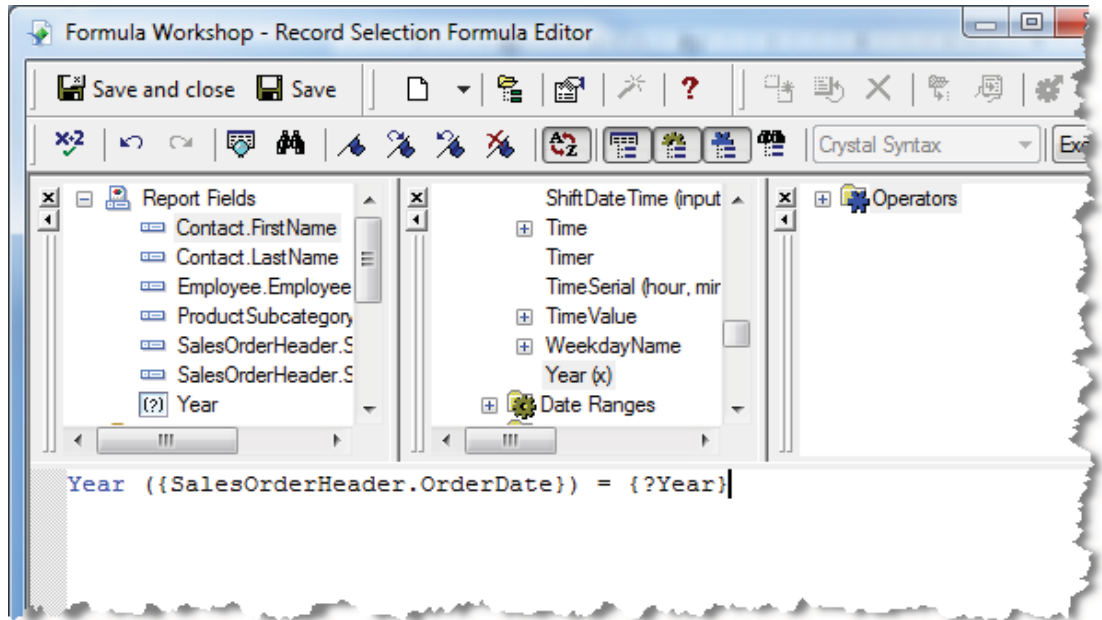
Formula Workshop - Record Selection Formula Editor

Save and close Save

Crystal Syntax

Exc

Report Fields
Contact.FirstName
Contact.LastName
Employee.Employee
ProductSubcategory
SalesOrderHeader.S
SalesOrderHeader.S
(?) Year

ShiftDateTime (input
Time
Timer
TimeSerial (hour, mir
TimeValue
WeekdayName
Year (x)
Date Ranges

Operators

Year ({SalesOrderHeader.OrderDate}) = {?Year}